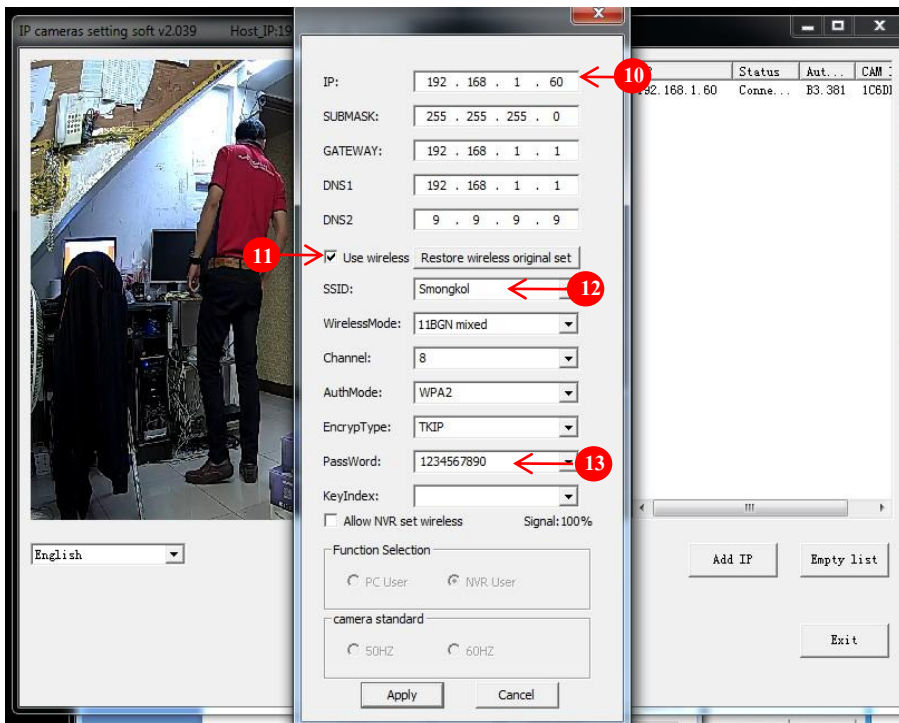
IP cameras setting soft v2.039 Host_IP:19

IP: 192 . 168 . 1 . 60
10
SUBMASK: 255 . 255 . 255 . 0
GATEWAY: 192 . 168 . 1 . 1
DNS1 192 . 168 . 1 . 1
DNS2 9 . 9 . 9 . 9
11
Use wireless Restore wireless original set
SSID: Smongkol
12
WirelessMode: 11BGN mixed
Channel: 8
AuthMode: WPA2
EncrypType: TKIP
PassWord: 1234567890
13
KeyIndex:
Allow NVR set wireless Signal:100%
Function Selection
PC User NVR User
camera standard
50HZ 60HZ
Apply Cancel

| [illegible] | Status | Aut... | CAM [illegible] |
|---|---|---|---|
| 92.168.1.60 | Conne... | B3.381 | 1C6D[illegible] |

English
Add IP Empty list
Exit